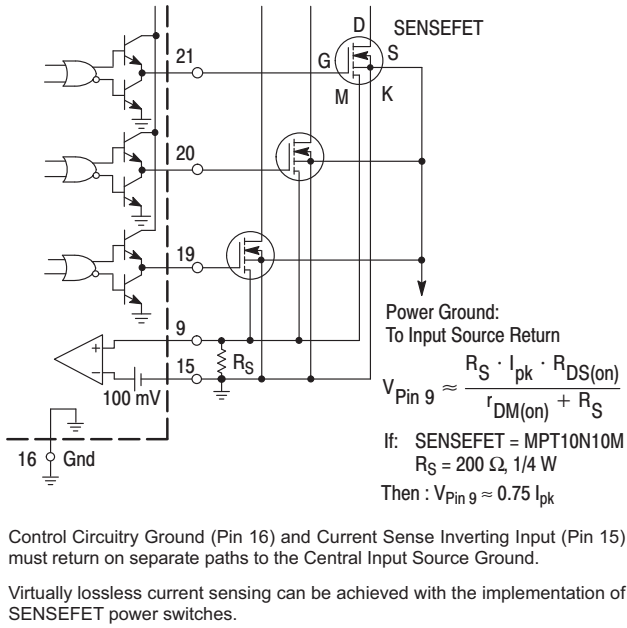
D
SENSEFET
21
G
S
M
K
20
19
Power Ground:
To Input Source Return
9
+
−
15
$R_S$
100 mV
$V_{Pin\ 9} \approx \frac{R_S \cdot I_{pk} \cdot R_{DS(on)}}{r_{DM(on)} + R_S}$
If: SENSEFET = MPT10N10M
$R_S = 200\ \Omega$, 1/4 W
16
Gnd
Then : $V_{Pin\ 9} \approx 0.75\ I_{pk}$

Control Circuitry Ground (Pin 16) and Current Sense Inverting Input (Pin 15) must return on separate paths to the Central Input Source Ground.

Virtually lossless current sensing can be achieved with the implementation of SENSEFET power switches.